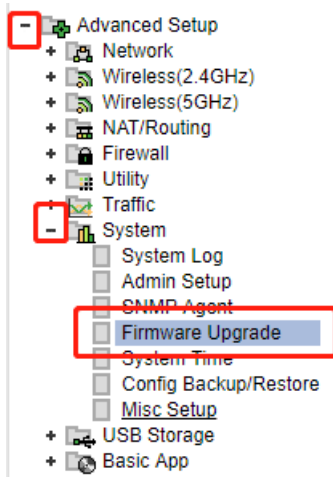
- Advanced Setup
+ Network
+ Wireless(2.4GHz)
+ Wireless(5GHz)
+ NAT/Routing
+ Firewall
+ Utility
+ Traffic
- System
System Log
Admin Setup
SNMP Agent
Firmware Upgrade
System Time
Config Backup/Restore
Misc Setup
+ USB Storage
+ Basic App